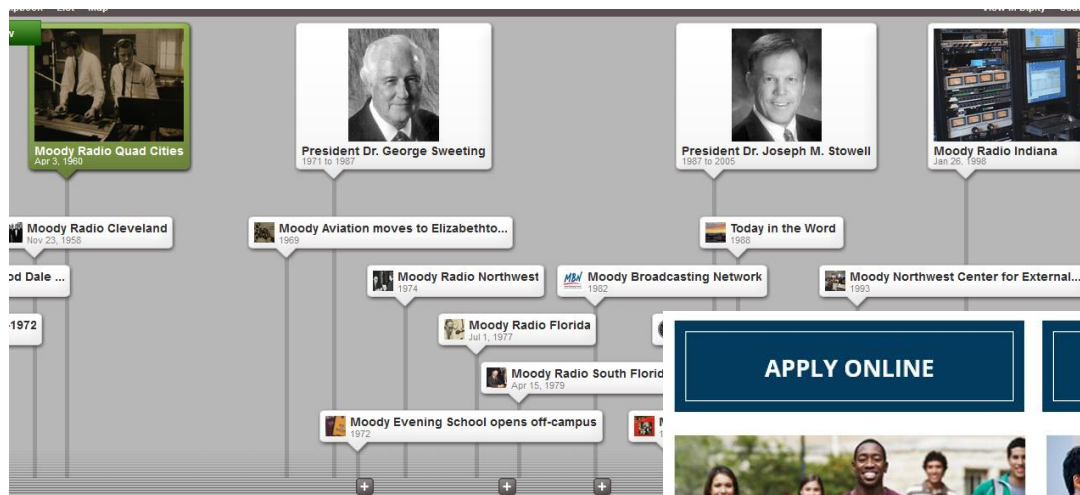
Moody Radio Quad Cities
Apr 3, 1960

President Dr. George Sweeting
1971 to 1987

President Dr. Joseph M. Stowell
1987 to 2005

Moody Radio Indiana
Jan 26, 1998

Moody Radio Cleveland
Nov 23, 1958

Moody Aviation moves to Elizabethto...
1969

Today in the Word
1988

od Dale ...

Moody Radio Northwest
1974

Moody Broadcasting Network
1982

Moody Northwest Center for External...
1993

1972

Moody Radio Florida
Jul 1, 1977

Moody Radio South Florid
Apr 15, 1979

Moody Evening School opens off-campus
1972

APPLY ONLINE